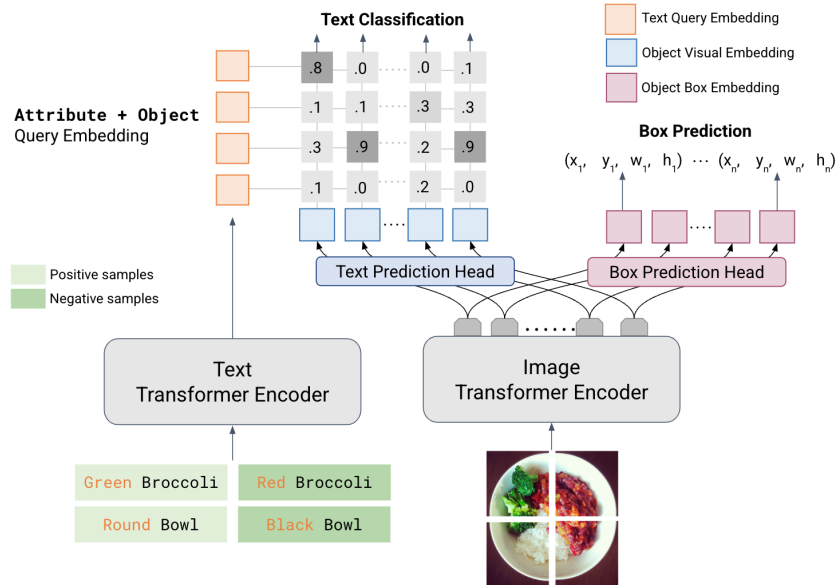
Text Classification

Text Query Embedding

Object Visual Embedding

Object Box Embedding

Attribute + Object
Query Embedding

| .8 | .0 | .0 | .1 |
|---|---|---|---|
| .1 | .1 | .3 | .3 |
| .3 | .9 | .2 | .9 |
| .1 | .0 | .2 | .0 |

Box Prediction

$(x_1, y_1, w_1, h_1) \cdots (x_n, y_n, w_n, h_n)$

Positive samples

Negative samples

Text Prediction Head

Box Prediction Head

Text
Transformer Encoder

Image
Transformer Encoder

Green Broccoli

Red Broccoli

Round Bowl

Black Bowl